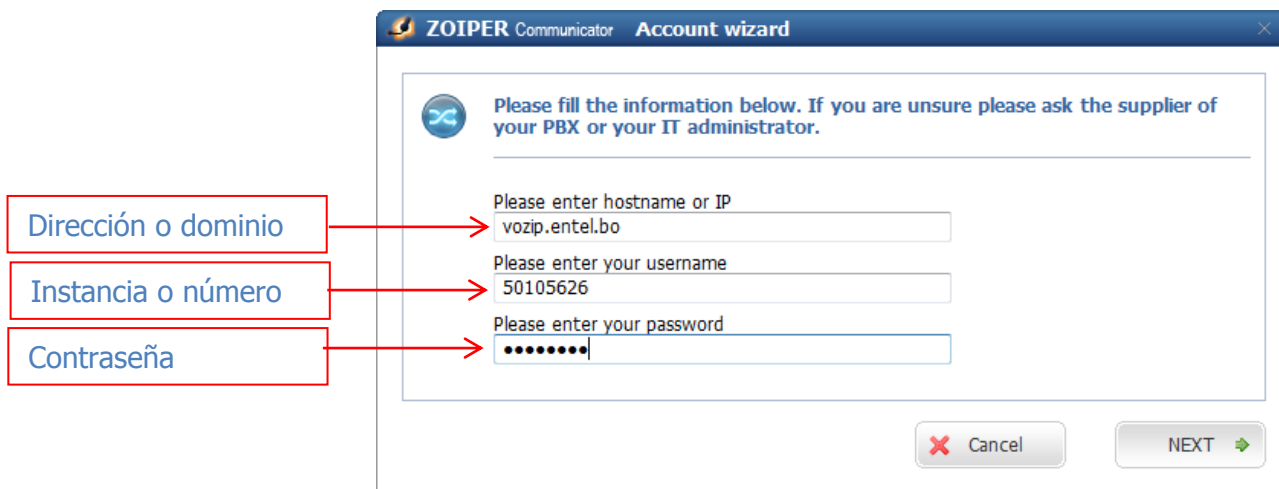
ZOIPER Communicator Account wizard

Please fill the information below. If you are unsure please ask the supplier of your PBX or your IT administrator.

Dirección o dominio

Please enter hostname or IP
vozip.entel.bo

Instancia o número

Please enter your username
50105626

Contraseña

Please enter your password
••••••••

Cancel

NEXT